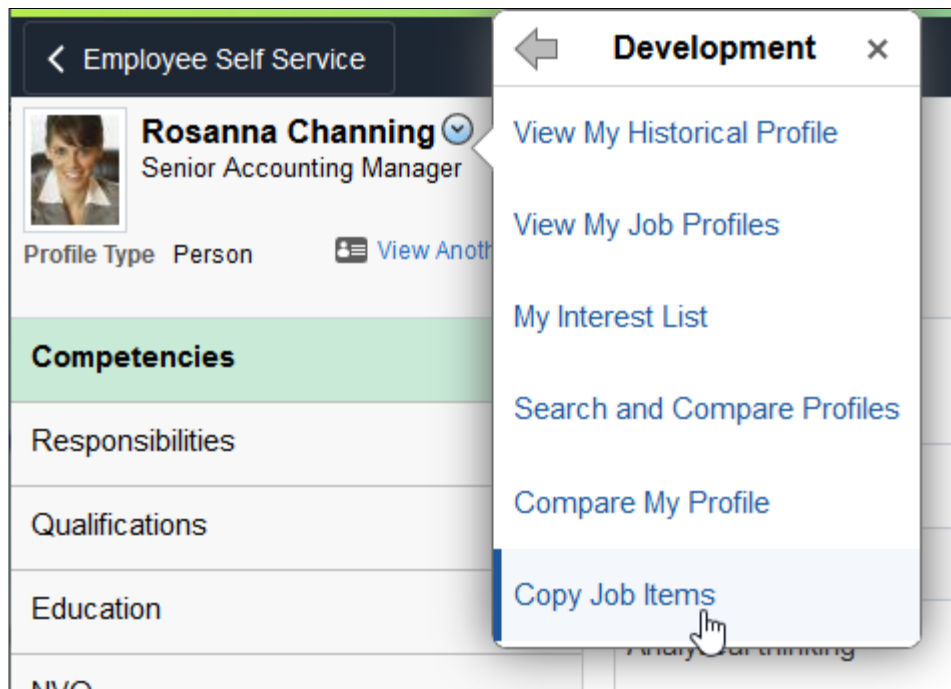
Employee Self Service

Rosanna Channing
Senior Accounting Manager

Profile Type Person

View Anoth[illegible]

Competencies

Responsibilities

Qualifications

Education

NVQ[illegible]

Development ×

View My Historical Profile

View My Job Profiles

My Interest List

Search and Compare Profiles

Compare My Profile

Copy Job Items

Analy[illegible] thinking